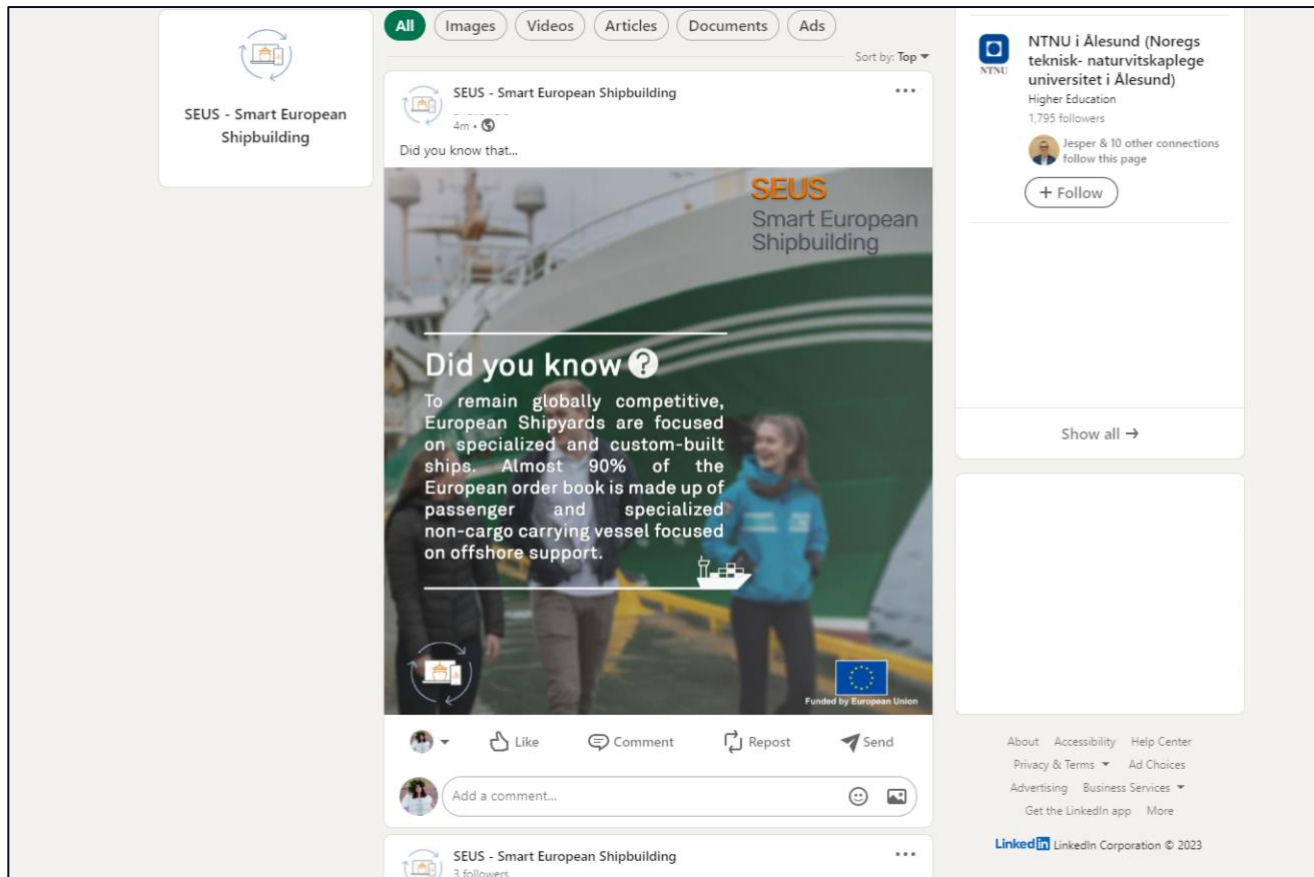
SEUS - Smart European Shipbuilding

All Images Videos Articles Documents Ads

Sort by: Top

SEUS - Smart European Shipbuilding
4m •

Did you know that...

SEUS
Smart European Shipbuilding

Did you know

To remain globally competitive, European Shipyards are focused on specialized and custom-built ships. Almost 90% of the European order book is made up of passenger and specialized non-cargo carrying vessel focused on offshore support.

Funded by European Union

Like Comment Repost Send

Add a comment...

SEUS - Smart European Shipbuilding
3 followers

NTNU i Ålesund (Noregs teknisk- naturvitskaplege universitet i Ålesund)
Higher Education
1,795 followers
Jesper & 10 other connections follow this page
+ Follow

Show all →

About Accessibility Help Center
Privacy & Terms Ad Choices
Advertising Business Services
Get the LinkedIn app More

LinkedIn LinkedIn Corporation © 2023